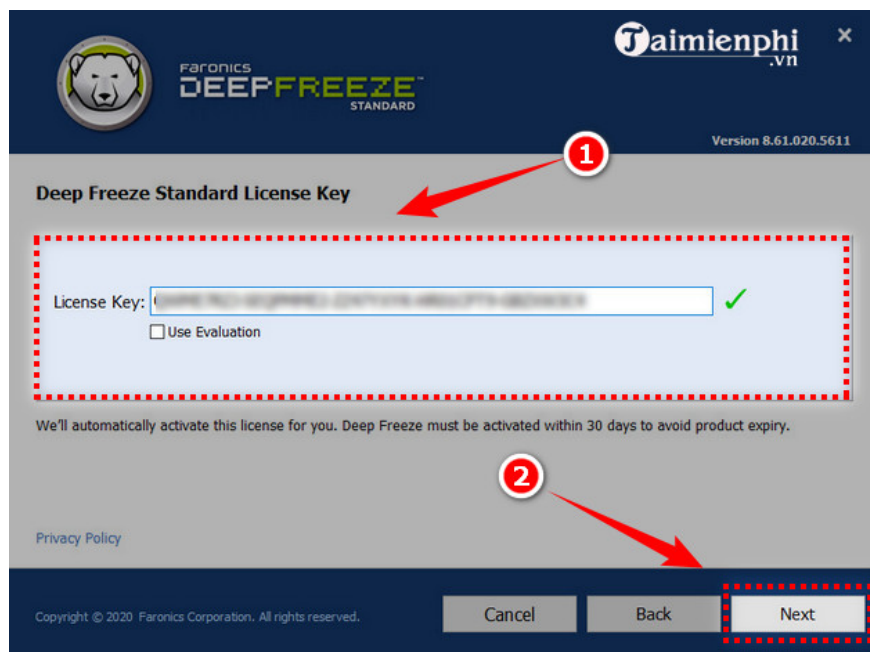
FARONICS
DEEPFREEZE
STANDARD

Taimienphi
.vn

×

Version 8.61.020.5611

1

Deep Freeze Standard License Key

License Key: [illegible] ✓

Use Evaluation

We'll automatically activate this license for you. Deep Freeze must be activated within 30 days to avoid product expiry.

2

Privacy Policy

Copyright © 2020 Faronics Corporation. All rights reserved.

Cancel

Back

Next